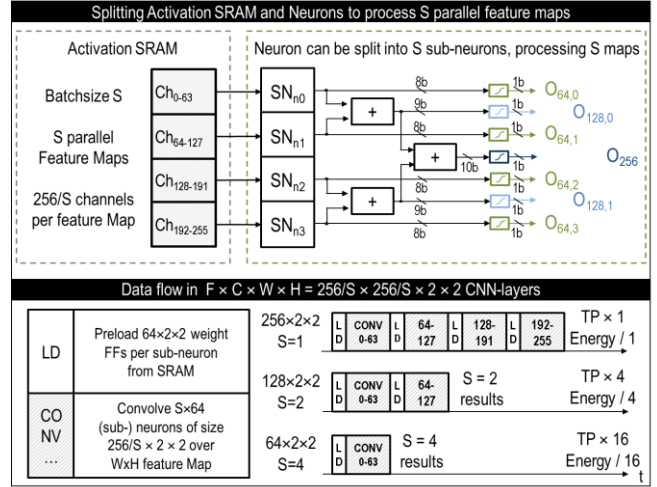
Splitting Activation SRAM and Neurons to process S parallel feature maps

Activation SRAM

Batchsize S

S parallel Feature Maps

256/S channels per feature Map

$Ch_{0-63}$

$Ch_{64-127}$

$Ch_{128-191}$

$Ch_{192-255}$

Neuron can be split into S sub-neurons, processing S maps

$SN_{n0}$

$SN_{n1}$

$SN_{n2}$

$SN_{n3}$

8b
9b
8b
10b
8b
9b
8b

+
+
+

1b
1b
1b
1b
1b
1b
1b

$O_{64,0}$
$O_{128,0}$
$O_{64,1}$
$O_{256}$
$O_{64,2}$
$O_{128,1}$
$O_{64,3}$

Data flow in F × C × W × H = 256/S × 256/S × 2 × 2 CNN-layers

| | |
|---|---|
| LD | Preload 64×2×2 weight FFs per sub-neuron from SRAM |
| CO NV ... | Convolve S×64 (sub-) neurons of size 256/S × 2 × 2 over WxH feature Map |

256×2×2 S=1 L D CONV 0-63 L D 64-127 L D 128-191 L D 192-255 TP × 1 Energy / 1

128×2×2 S=2 L D CONV 0-63 L D 64-127 S = 2 results TP × 4 Energy / 4

64×2×2 S=4 L D CONV 0-63 S = 4 results TP × 16 Energy / 16

t